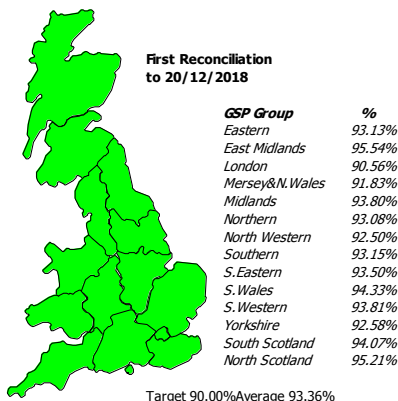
First Reconciliation to 20/12/2018

| GSP Group | % |
|---|---|
| Eastern | 93.13% |
| East Midlands | 95.54% |
| London | 90.56% |
| Mersey&N.Wales | 91.83% |
| Midlands | 93.80% |
| Northern | 93.08% |
| North Western | 92.50% |
| Southern | 93.15% |
| S.Eastern | 93.50% |
| S.Wales | 94.33% |
| S.Western | 93.81% |
| Yorkshire | 92.58% |
| South Scotland | 94.07% |
| North Scotland | 95.21% |

Target 90.00%Average 93.36%